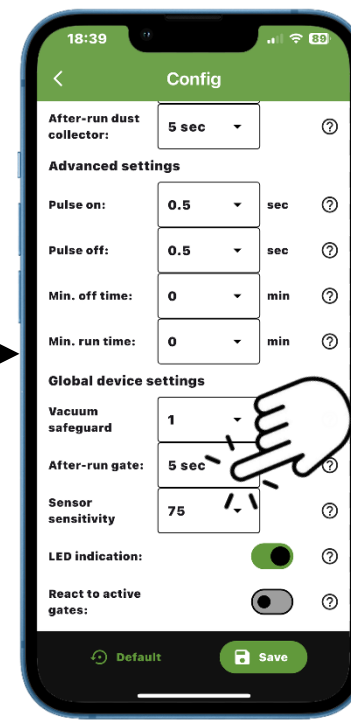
18:39

89

<

Config

After-run dust collector: 5 sec ?

Advanced settings

Pulse on: 0.5 sec ?

Pulse off: 0.5 sec ?

Min. off time: 0 min ?

Min. run time: 0 min ?

Global device settings

Vacuum safeguard 1

After-run gate: 5 sec ?

Sensor sensitivity 75 ?

LED indication: ?

React to active gates: ?

Default

Save